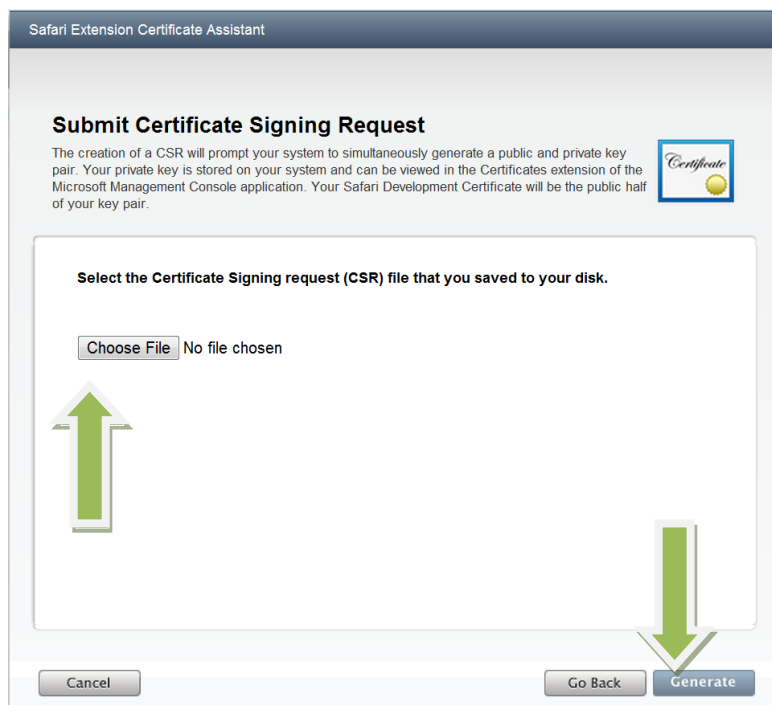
Safari Extension Certificate Assistant

Submit Certificate Signing Request

The creation of a CSR will prompt your system to simultaneously generate a public and private key pair. Your private key is stored on your system and can be viewed in the Certificates extension of the Microsoft Management Console application. Your Safari Development Certificate will be the public half of your key pair.

Certificate

Select the Certificate Signing request (CSR) file that you saved to your disk.

Choose File No file chosen

Cancel

Go Back

Generate